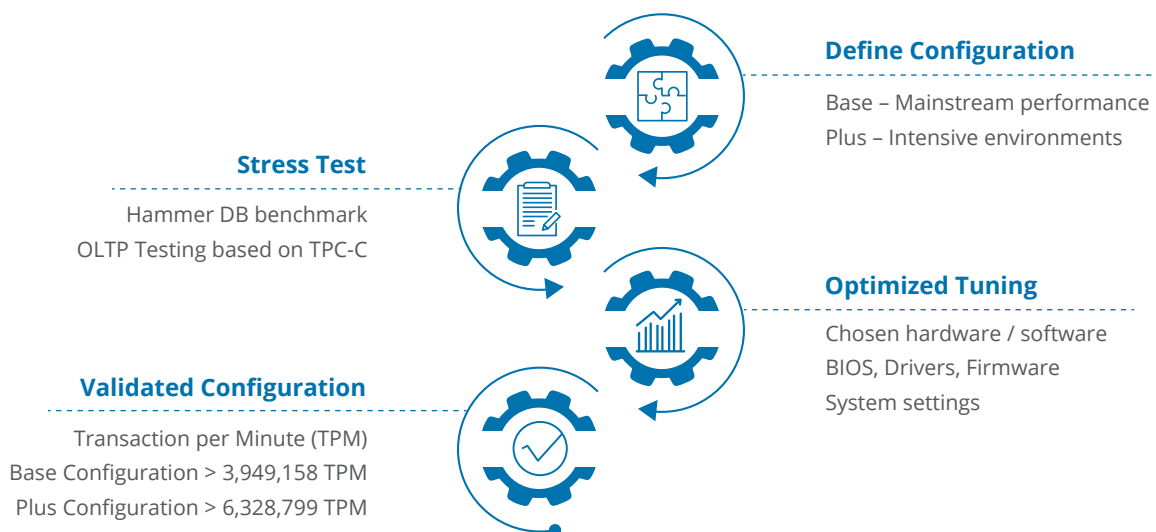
Define Configuration

Base – Mainstream performance
Plus – Intensive environments

Stress Test

Hammer DB benchmark
OLTP Testing based on TPC-C

Optimized Tuning

Chosen hardware / software
BIOS, Drivers, Firmware
System settings

Validated Configuration

Transaction per Minute (TPM)
Base Configuration > 3,949,158 TPM
Plus Configuration > 6,328,799 TPM